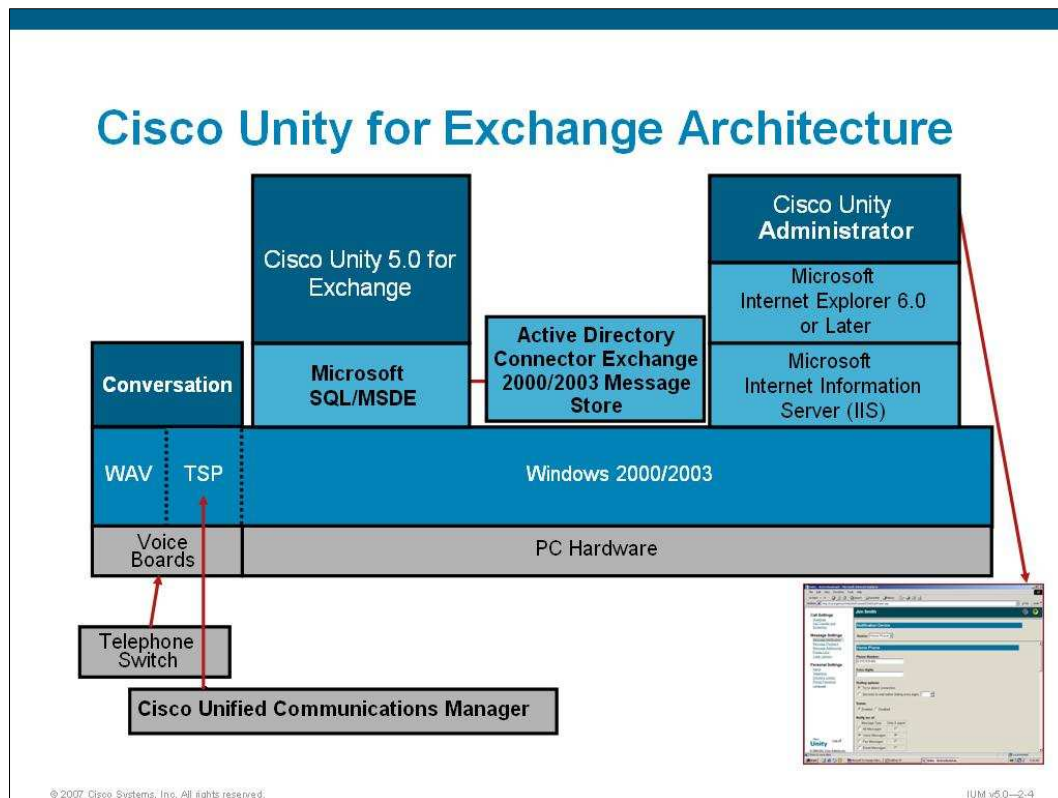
Cisco Unity for Exchange Architecture

Cisco Unity 5.0 for Exchange

Microsoft SQL/MSDE

Active Directory Connector Exchange 2000/2003 Message Store

Cisco Unity Administrator

Microsoft Internet Explorer 6.0 or Later

Microsoft Internet Information Server (IIS)

Conversation

WAV

TSP

Windows 2000/2003

Voice Boards

PC Hardware

Telephone Switch

Cisco Unified Communications Manager

Jim Smith

Unity

© 2007 Cisco Systems, Inc. All rights reserved.

IUM v5.0—2-4